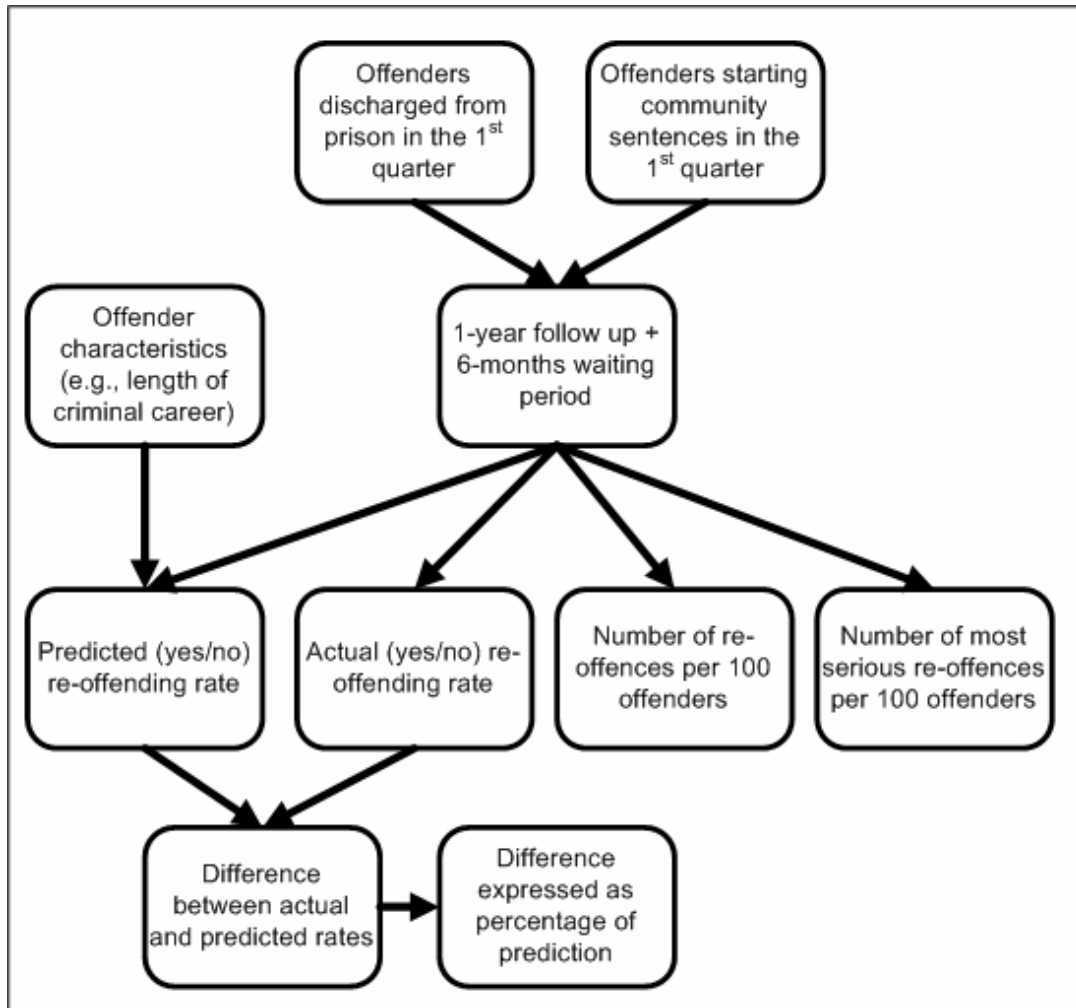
Offenders discharged from prison in the 1$^{st}$ quarter

Offenders starting community sentences in the 1$^{st}$ quarter

Offender characteristics (e.g., length of criminal career)

1-year follow up + 6-months waiting period

Predicted (yes/no) re-offending rate

Actual (yes/no) re-offending rate

Number of re-offences per 100 offenders

Number of most serious re-offences per 100 offenders

Difference between actual and predicted rates

Difference expressed as percentage of prediction